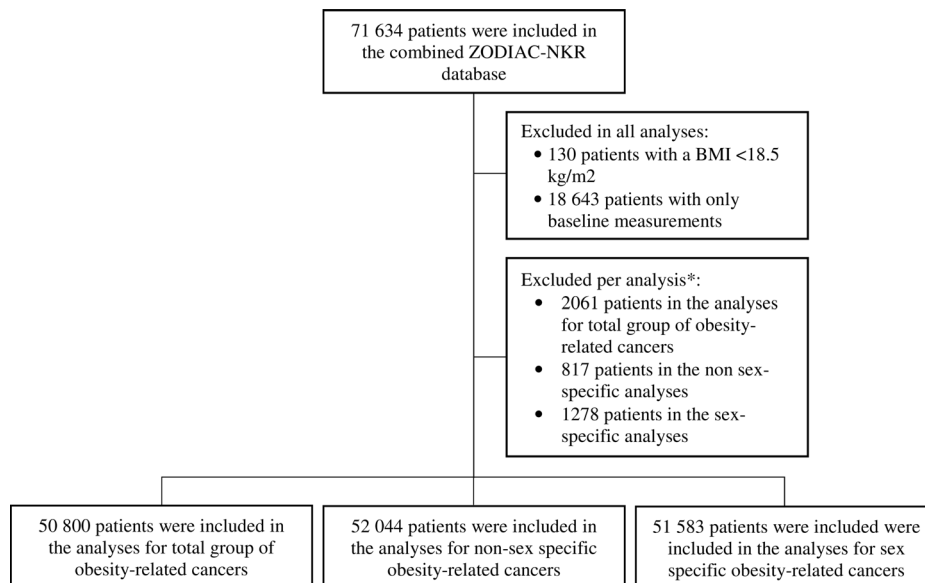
71 634 patients were included in the combined ZODIAC-NKR database

Excluded in all analyses:
• 130 patients with a BMI <18.5 kg/m2
• 18 643 patients with only baseline measurements

Excluded per analysis*:
• 2061 patients in the analyses for total group of obesity-related cancers
• 817 patients in the non sex-specific analyses
• 1278 patients in the sex-specific analyses

50 800 patients were included in the analyses for total group of obesity-related cancers

52 044 patients were included in the analyses for non-sex specific obesity-related cancers

51 583 patients were included were included in the analyses for sex specific obesity-related cancers